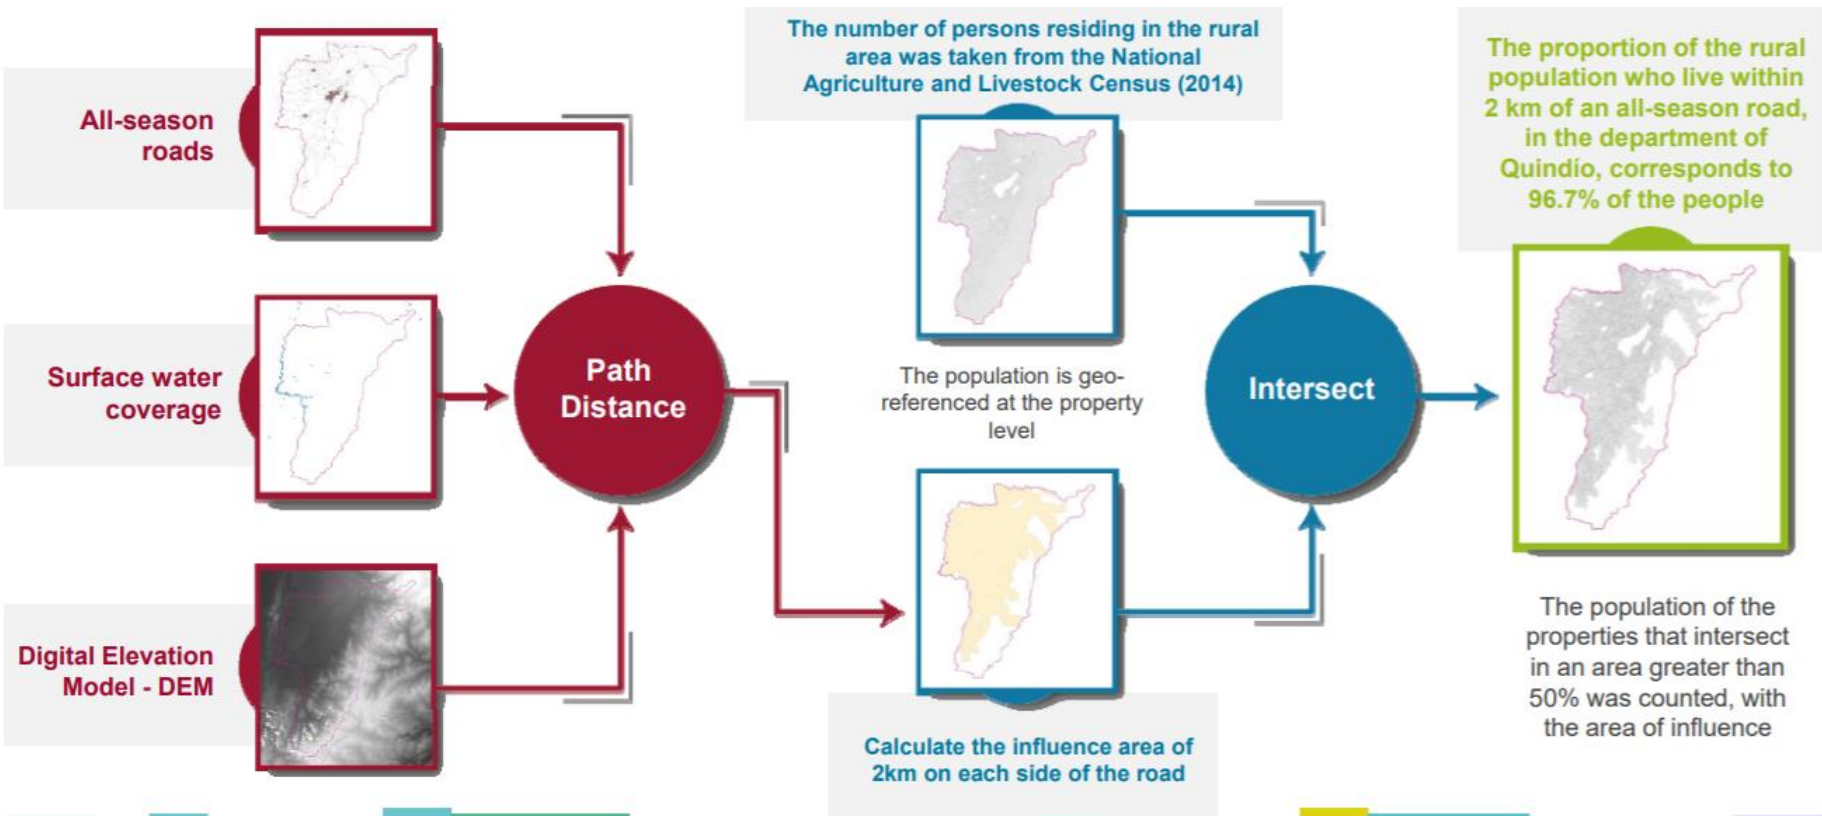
All-season roads

Surface water coverage

Digital Elevation Model - DEM

Path Distance

The number of persons residing in the rural area was taken from the National Agriculture and Livestock Census (2014)

The population is geo-referenced at the property level

Calculate the influence area of 2km on each side of the road

Intersect

The proportion of the rural population who live within 2 km of an all-season road, in the department of Quindío, corresponds to 96.7% of the people

The population of the properties that intersect in an area greater than 50% was counted, with the area of influence